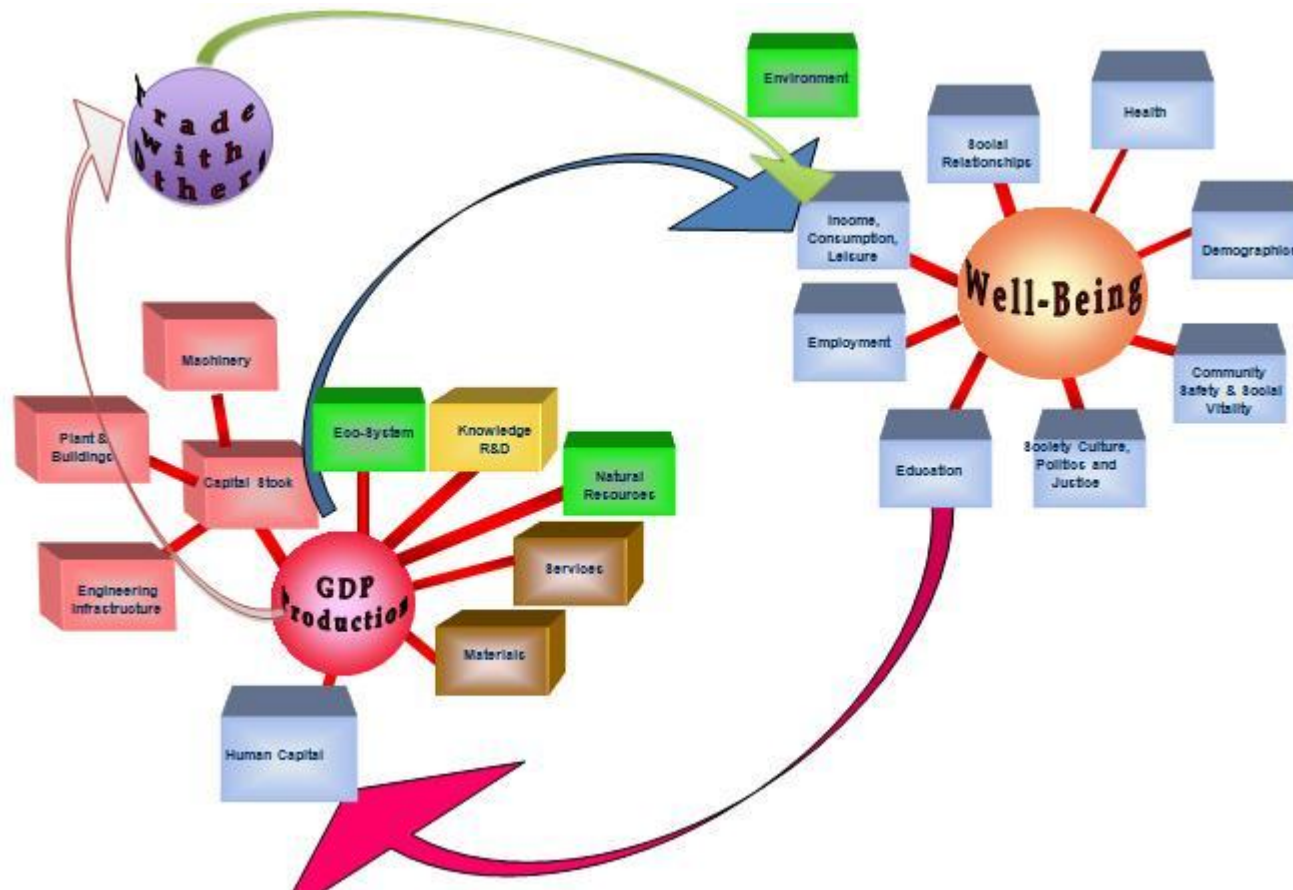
Trade With Others

Environment

Social Relationships

Health

Income, Consumption, Leisure

Demographics

Well-Being

Employment

Community Safety & Social Vitality

Education

Society Culture, Politics and Justice

Machinery

Plant & Buildings

Capital Stock

Eco-System

Knowledge R&D

Natural Resources

Services

Engineering Infrastructure

GDP Production

Materials

Human Capital